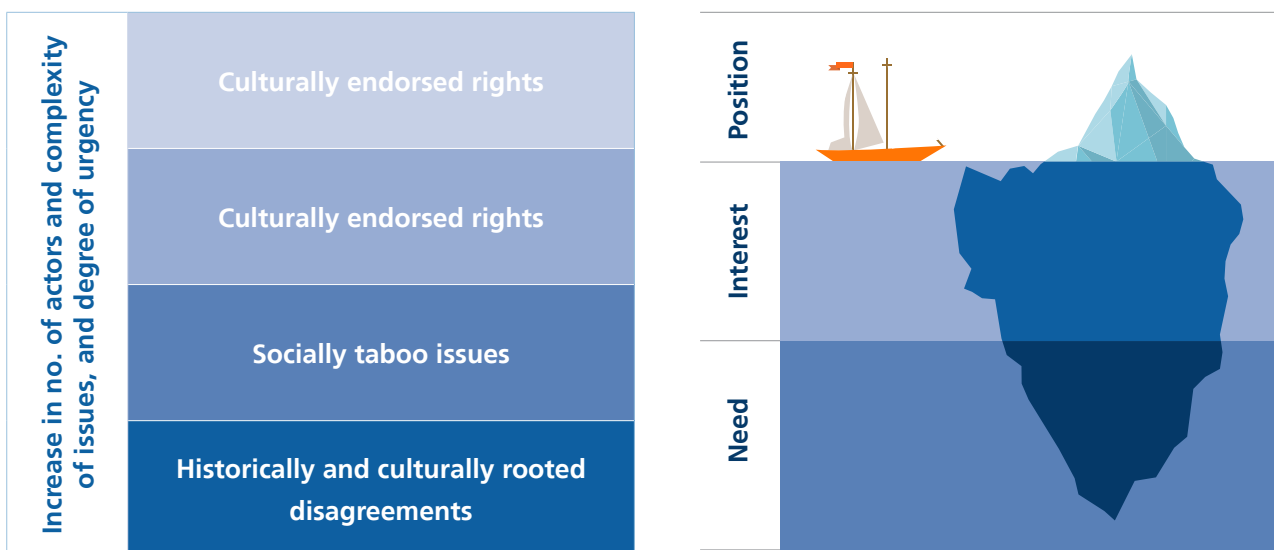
Increase in no. of actors and complexity of issues, and degree of urgency

Culturally endorsed rights

Culturally endorsed rights

Socially taboo issues

Historically and culturally rooted disagreements

Position

Interest

Need